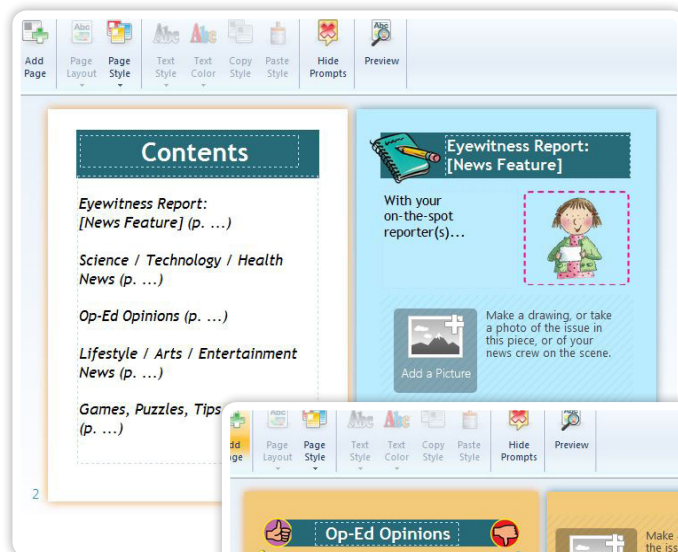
Add Page | Page Layout | Page Style | Text Style | Text Color | Copy Style | Paste Style | Hide Prompts | Preview

Contents

Eyewitness Report: [News Feature] (p. ...)

Science / Technology / Health News (p. ...)

Op-Ed Opinions (p. ...)

Lifestyle / Arts / Entertainment News (p. ...)

Games, Puzzles, Tips (p. ...)

2

Eyewitness Report: [News Feature]

With your on-the-spot reporter(s)...

Add a Picture

Make a drawing, or take a photo of the issue in this piece, or of your news crew on the scene.

Add Page | Page Layout | Page Style | Text Style | Text Color | Copy Style | Paste Style | Hide Prompts | Preview

Op-Ed Opinions

Make the iss